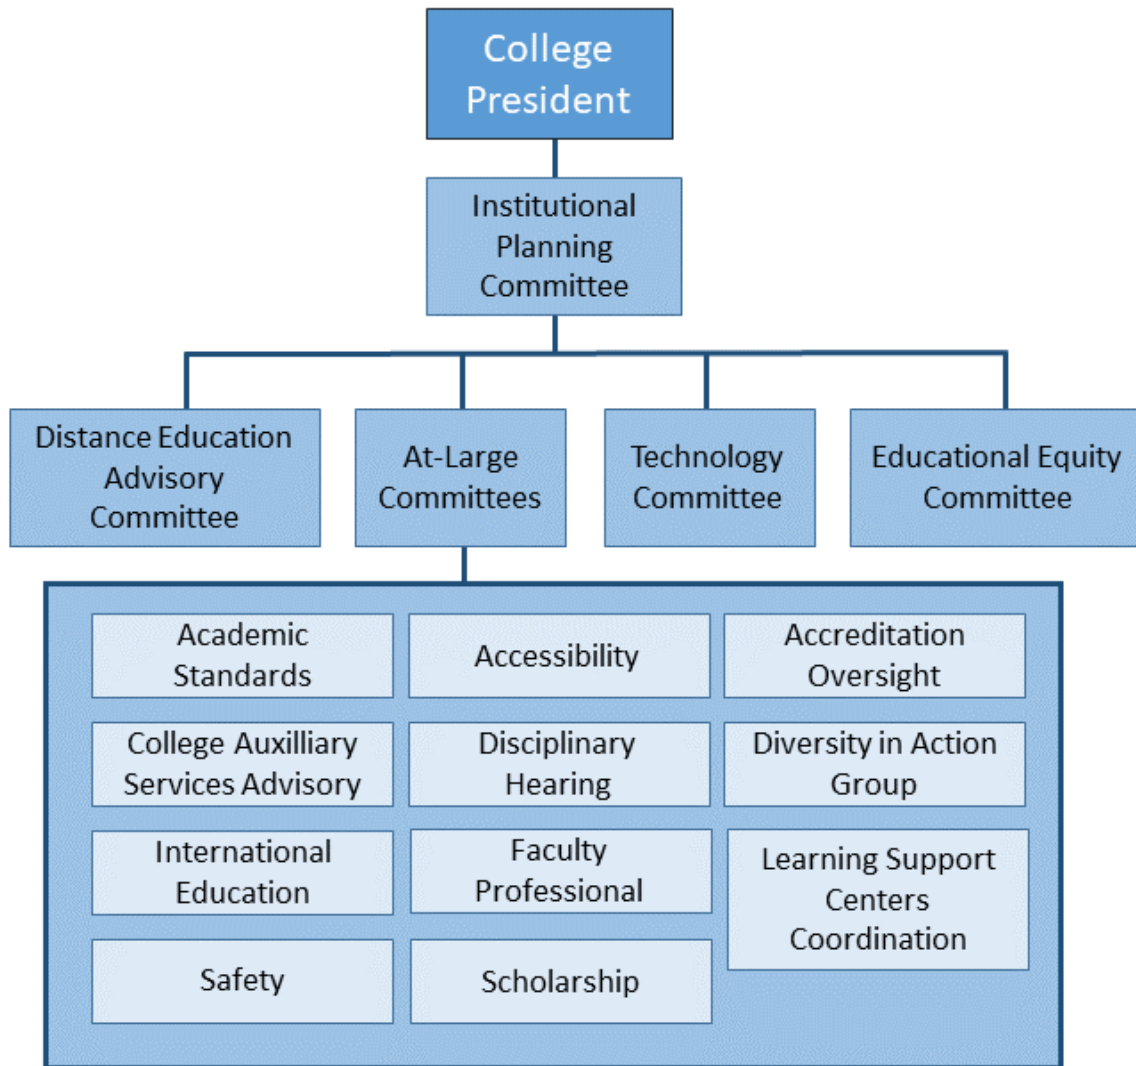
College President

Institutional Planning Committee

Distance Education Advisory Committee

At-Large Committees

Technology Committee

Educational Equity Committee

Academic Standards

Accessibility

Accreditation Oversight

College Auxilliary Services Advisory

Disciplinary Hearing

Diversity in Action Group

International Education

Faculty Professional

Learning Support Centers Coordination

Safety

Scholarship